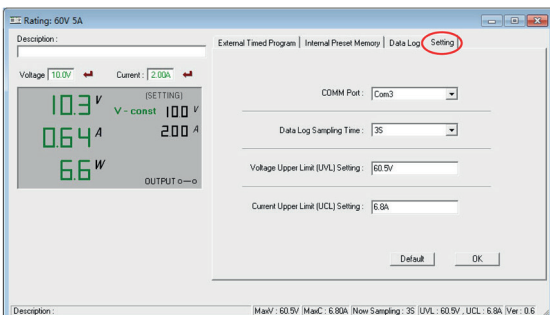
Rating: 60V 5A

Description :

Voltage 10.0V Current : 2.00A

10.3 V
(SETTING)
V - const 10.0 V
0.64 A
2.00 A
6.6 W
OUTPUT o—o

External Timed Program | Internal Preset Memory | Data Log | Setting

COMM Port : Com3

Data Log Sampling Time : 3S

Voltage Upper Limit (UVL) Setting : 60.5V

Current Upper Limit (UCL) Setting : 6.8A

Default

OK

Description : | MaxV : 60.5V | MaxC : 6.80A | Now Sampling : 3S | UVL : 60.5V , UCL : 6.8A | Ver : 0.6